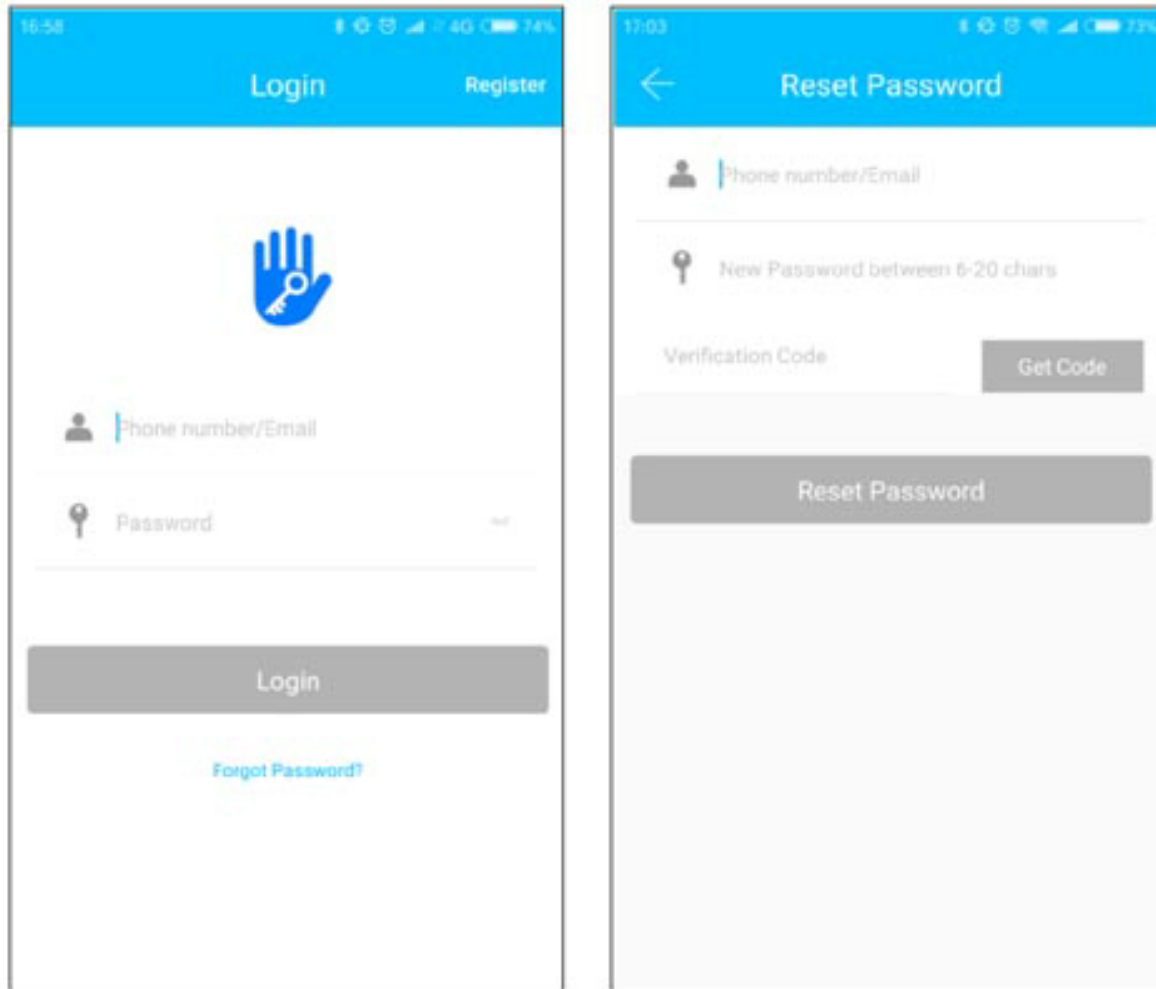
16:58 4G 74%

Login

Register

Phone number/Email

Password

Login

Forgot Password?

17:03 73%

Reset Password

Phone number/Email

New Password between 6-20 chars

Verification Code

Get Code

Reset Password